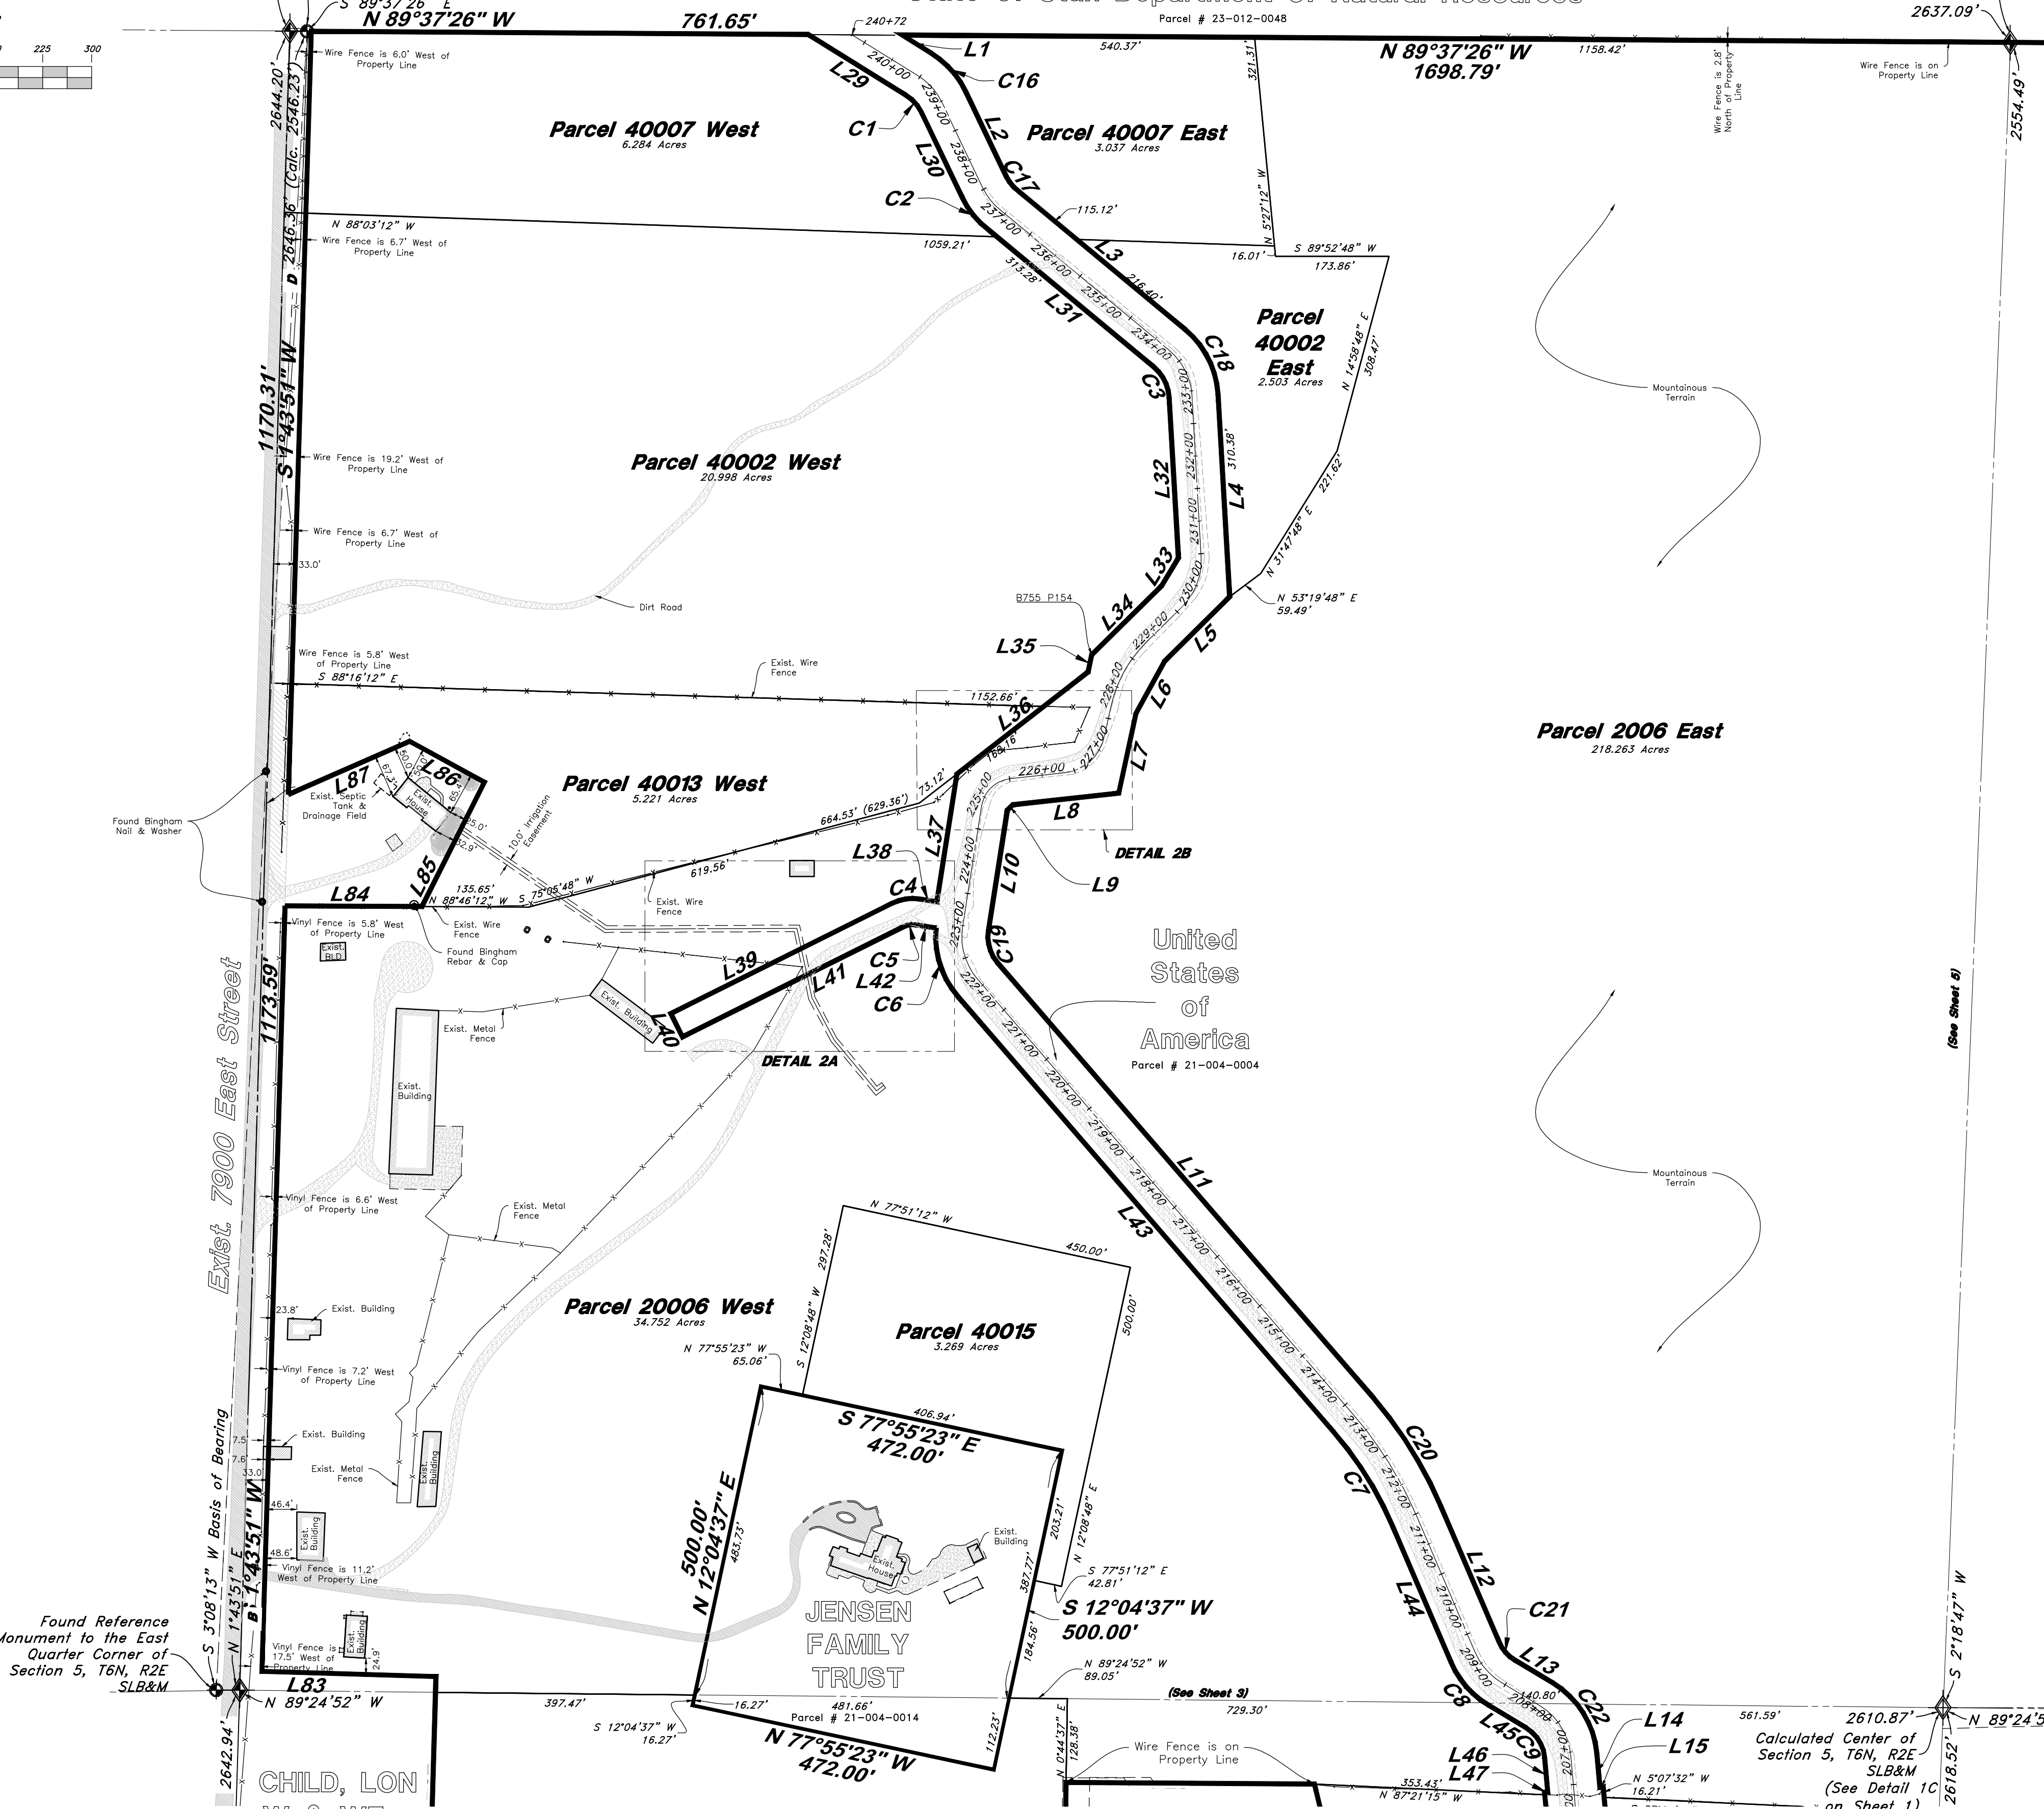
S 89°37'26" E
N 89°37'26" W
761.65'
240+72
State of Utah Department of Natural Resources
Parcel # 23-012-0048
2637.09'
225 300
L1
540.37'
N 89°37'26" W
1698.79'
1158.42'
Wire Fence is 6.0' West of Property Line
L29
C16
321.31'
Wire Fence is 2.8' North of Property Line
Wire Fence is on Property Line
2554.49'
2644.20'
2646.36' (Calc. 2546.23')
Parcel 40007 West
6.284 Acres
C1
L2
Parcel 40007 East
3.037 Acres
L30
C17
C2
115.12'
N 5°27'12" W
N 88°03'12" W
Wire Fence is 6.7' West of Property Line
1059.21'
L3
16.01'
S 89°52'48" W
173.86'
313.28'
216.40'
L31
Parcel 40002 East
2.503 Acres
C18
N 14°58'48" E
308.47'
C3
Mountainous Terrain
1170.31'
S 1°43'51" W
Wire Fence is 19.2' West of Property Line
Parcel 40002 West
20.998 Acres
310.38'
L32
L4
Wire Fence is 6.7' West of Property Line
221.62'
N 31°47'48" E
33.0'
L33
B755 P154
N 53°19'48" E
59.49'
Dirt Road
L34
L5
L35
Wire Fence is 5.8' West of Property Line
S 88°16'12" E
Exist. Wire Fence
L6
1152.66'
L36
Parcel 2006 East
218.263 Acres
188.16'
L7
Parcel 40013 West
5.221 Acres
L87
L86
73.12'
Exist. Septic Tank & Drainage Field
Exist. House
664.53' (629.36')
L8
Found Bingham Nail & Washer
10.0' Irrigation Easement
L37
DETAIL 2B
L38
619.56'
L10
L9
L84
L85
135.65'
N 88°46'12" W
S 75°05'48" W
C4
Exist. Wire Fence
Vinyl Fence is 5.8' West of Property Line
Exist. Wire Fence
C19
United States of America
Exist. BLD
Found Bingham Rebar & Cap
L39
C5
L41
L42
C6
Exist. Building
Exist. Metal Fence
L40
DETAIL 2A
Parcel # 21-004-0004
Exist. Building
1173.59'
Exist. 7900 East Street
Vinyl Fence is 6.6' West of Property Line
Mountainous Terrain
L11
Exist. Metal Fence
N 77°51'12" W
L43
297.28'
450.00'
(See Sheet 5)
Parcel 20006 West
34.752 Acres
Parcel 40015
3.269 Acres
500.00'
23.8'
Exist. Building
S 12°08'48" W
N 77°55'23" W
65.06'
Vinyl Fence is 7.2' West of Property Line
406.94'
S 77°55'23" E
472.00'
C20
Exist. Building
7.5'
7.6'
33.0'
Exist. Metal Fence
Exist. Building
46.4'
C7
S 3°08'13" W Basis of Bearing
N 1°43'51" E
S 1°43'51" W
Exist. Building
48.6'
Vinyl Fence is 11.2' West of Property Line
500.00'
N 12°04'37" E
483.75'
203.21'
N 12°08'48" E
Exist. Building
Exist. House
S 77°51'12" E
42.81'
387.77'
L12
Found Reference Monument to the East Quarter Corner of Section 5, T6N, R2E SLB&M
S 12°04'37" W
500.00'
L44
C21
JENSEN FAMILY TRUST
Vinyl Fence is 17.5' West of Property Line
Exist. Building
24.9'
184.56'
N 89°24'52" W
89.05'
L13
S 2°18'47" W
L83
N 89°24'52" W
397.47'
16.27'
481.66'
(See Sheet 3)
729.30'
C8
140.80'
C22
561.59'
2610.87'
N 89°24'5
Parcel # 21-004-0014
L45
C9
L14
S 12°04'37" W
16.27'
N 77°55'23" W
472.00'
112.23'
N 0°44'37" E
128.38'
Wire Fence is on Property Line
L46
L15
Calculated Center of Section 5, T6N, R2E SLB&M
(See Detail 1C on Sheet 1)
2618.52'
2642.94'
CHILD, LON
L47
353.43'
N 87°21'15" W
N 5°07'32" W
16.21'